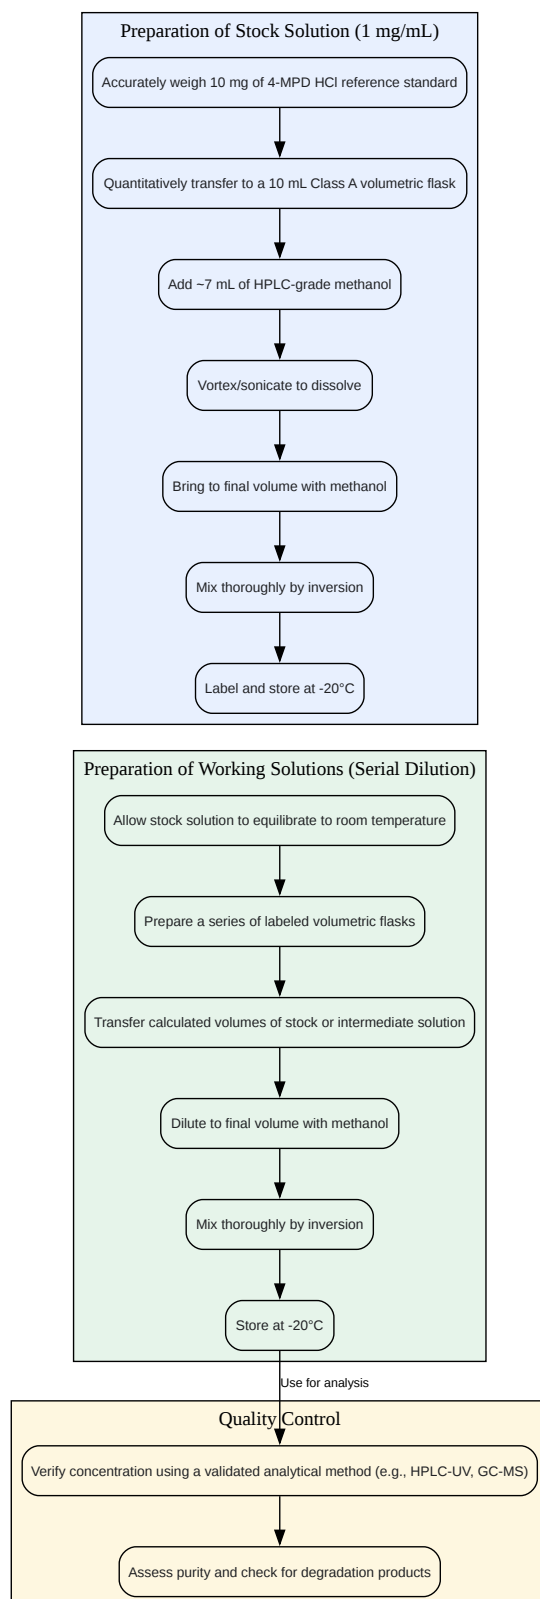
Preparation of Stock Solution (1 mg/mL)

Accurately weigh 10 mg of 4-MPD HCl reference standard

Quantitatively transfer to a 10 mL Class A volumetric flask

Add ~7 mL of HPLC-grade methanol

Vortex/sonicate to dissolve

Bring to final volume with methanol

Mix thoroughly by inversion

Label and store at -20°C

Preparation of Working Solutions (Serial Dilution)

Allow stock solution to equilibrate to room temperature

Prepare a series of labeled volumetric flasks

Transfer calculated volumes of stock or intermediate solution

Dilute to final volume with methanol

Mix thoroughly by inversion

Store at -20°C

Use for analysis

Quality Control

Verify concentration using a validated analytical method (e.g., HPLC-UV, GC-MS)

Assess purity and check for degradation products